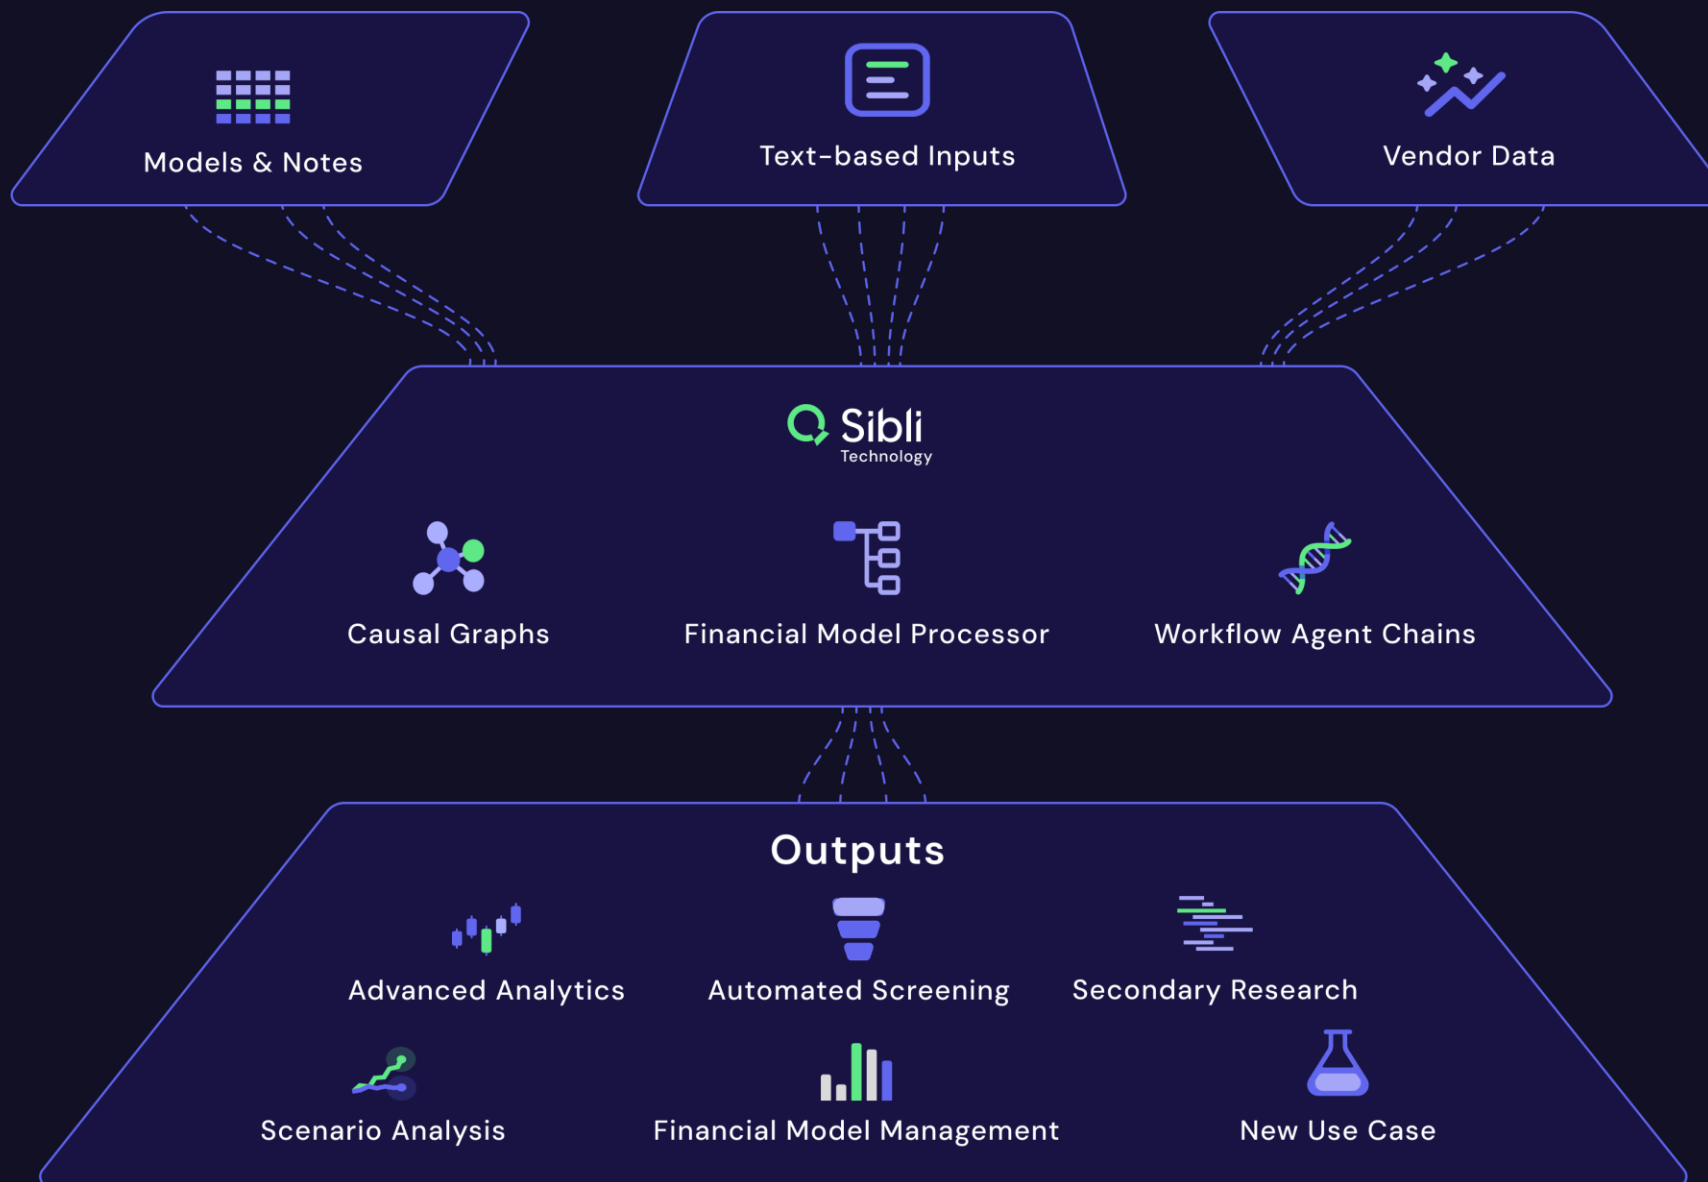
Models & Notes

Text-based Inputs

Vendor Data

Sibli
Technology

Causal Graphs

Financial Model Processor

Workflow Agent Chains

Outputs

Advanced Analytics

Automated Screening

Secondary Research

Scenario Analysis

Financial Model Management

New Use Case